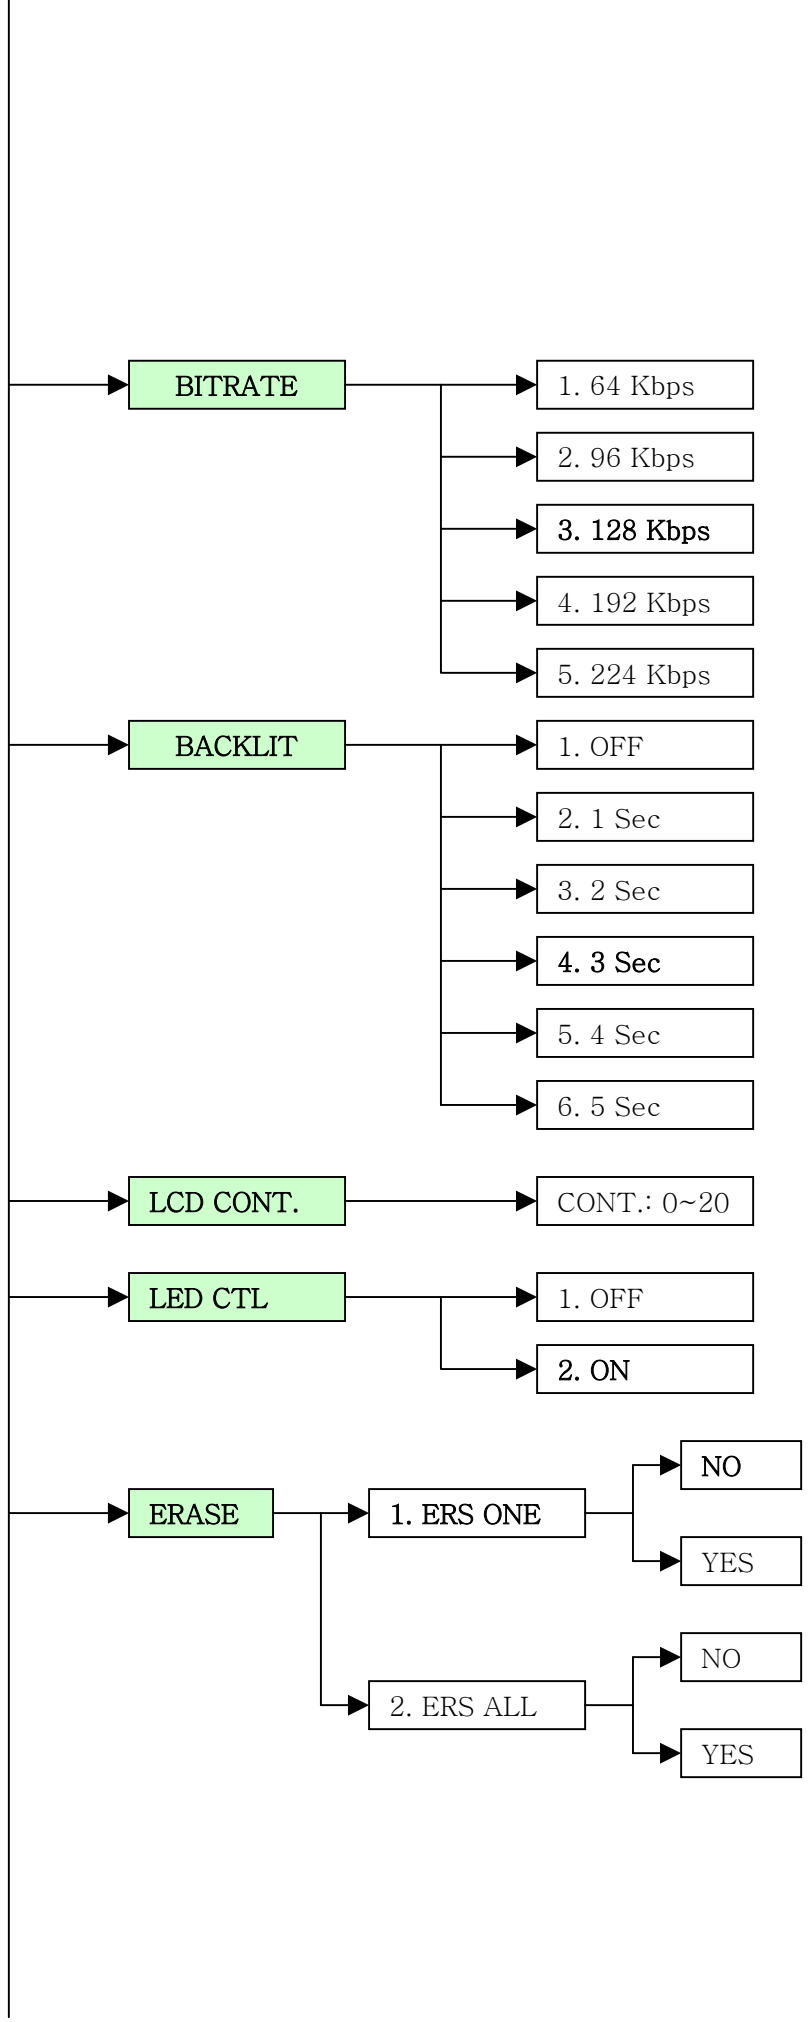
BITRATE

1. 64 Kbps

2. 96 Kbps

3. 128 Kbps

4. 192 Kbps

5. 224 Kbps

BACKLIT

1. OFF

2. 1 Sec

3. 2 Sec

4. 3 Sec

5. 4 Sec

6. 5 Sec

LCD CONT.

CONT.: 0~20

LED CTL

1. OFF

2. ON

ERASE

1. ERS ONE

NO

YES

2. ERS ALL

NO

YES